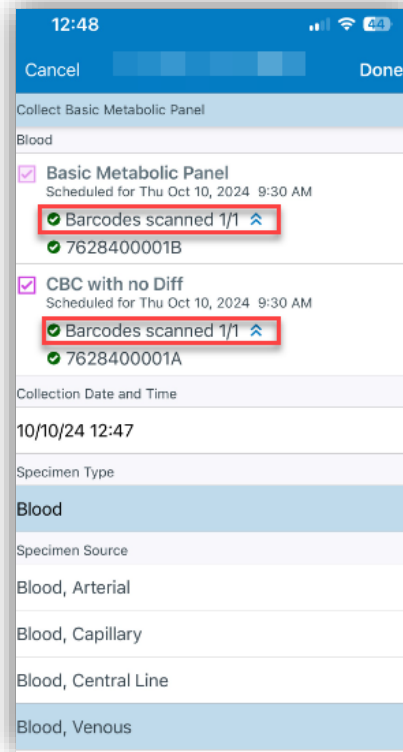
12:48

44

Cancel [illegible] Done

Collect Basic Metabolic Panel

Blood

Basic Metabolic Panel
Scheduled for Thu Oct 10, 2024 9:30 AM
Barcodes scanned 1/1
7628400001B

CBC with no Diff
Scheduled for Thu Oct 10, 2024 9:30 AM
Barcodes scanned 1/1
7628400001A

Collection Date and Time

10/10/24 12:47

Specimen Type

Blood

Specimen Source

Blood, Arterial

Blood, Capillary

Blood, Central Line

Blood, Venous